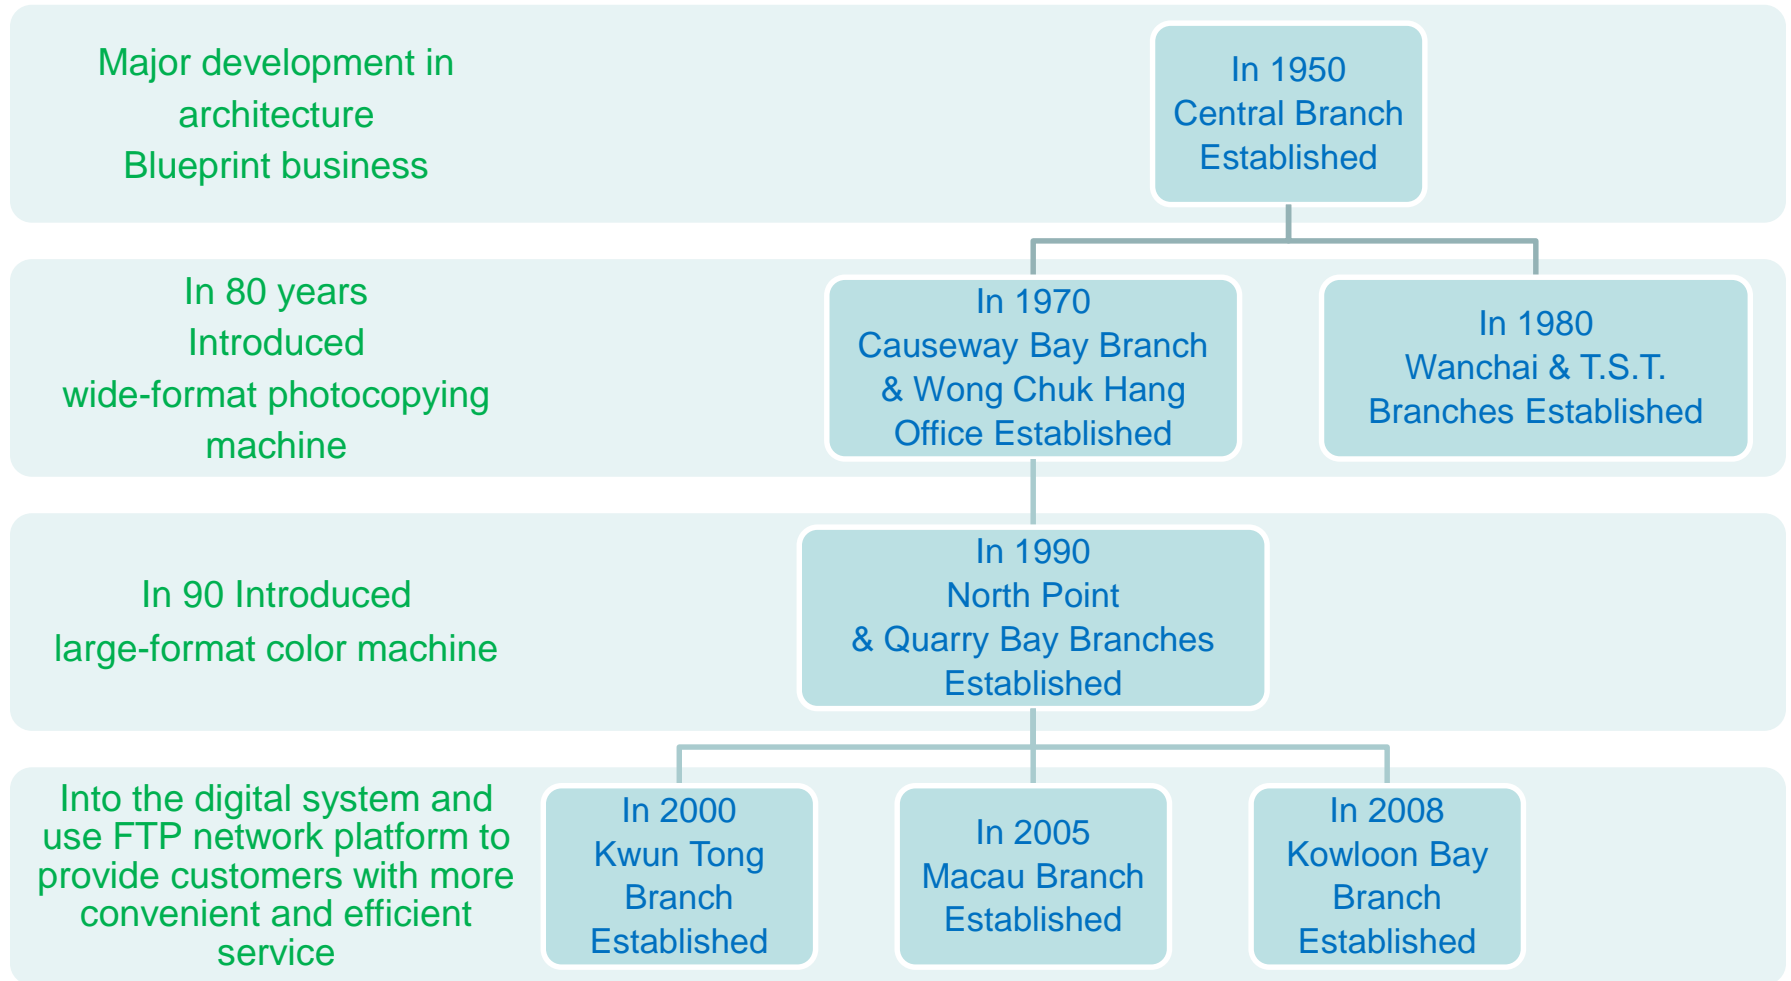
Major development in architecture Blueprint business

In 1950
Central Branch
Established

In 80 years Introduced wide-format photocopying machine

In 1970
Causeway Bay Branch & Wong Chuk Hang Office Established

In 1980
Wanchai & T.S.T. Branches Established

In 90 Introduced large-format color machine

In 1990
North Point & Quarry Bay Branches Established

Into the digital system and use FTP network platform to provide customers with more convenient and efficient service

In 2000
Kwun Tong Branch Established

In 2005
Macau Branch Established

In 2008
Kowloon Bay Branch Established